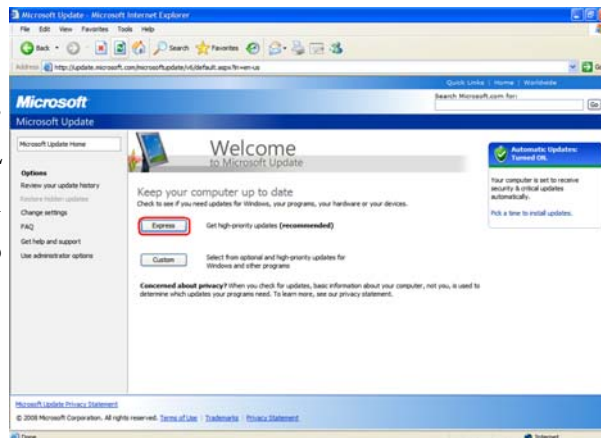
Microsoft Update - Microsoft Internet Explorer

File Edit View Favorites Tools Help

Back Search Favorites

Address http://update.microsoft.com/microsoftupdate/v6/default.aspx?ln=en-us

Quick Links | Home | Worldwide

Search Microsoft.com for:

Go

Microsoft

Microsoft Update

Microsoft Update Home

Options

Review your update history

Restore hidden updates

Change settings

FAQ

Get help and support

Use administrator options

Welcome

to Microsoft Update

Keep your computer up to date

Check to see if you need updates for Windows, your programs, your hardware or your devices.

Express

Get high-priority updates (recommended)

Custom

Select from optional and high-priority updates for Windows and other programs

Concerned about privacy? When you check for updates, basic information about your computer, not you, is used to determine which updates your programs need. To learn more, see our privacy statement.

Automatic Updates: Turned ON

Your computer is set to receive security & critical updates automatically.

Pick a time to install updates.

Microsoft Update Privacy Statement

© 2008 Microsoft Corporation. All rights reserved. Terms of Use | Trademarks | Privacy Statement

Done

Internet